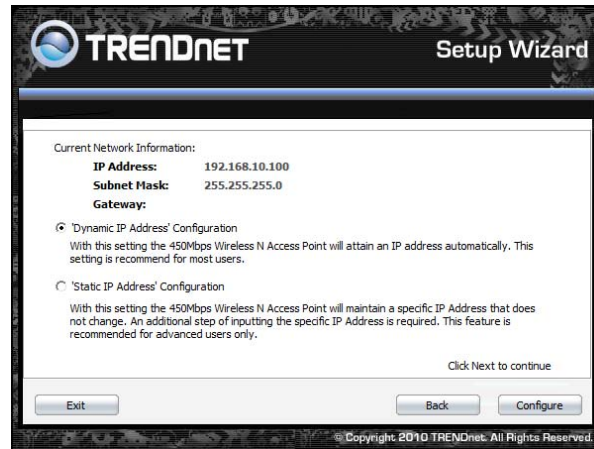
TRENDNET

Setup Wizard

Current Network Information:

| IP Address: | 192.168.10.100 |
|---|---|
| Subnet Mask: | 255.255.255.0 |
| Gateway: | |

'Dynamic IP Address' Configuration

With this setting the 450Mbps Wireless N Access Point will attain an IP address automatically. This setting is recommend for most users.

'Static IP Address' Configuration

With this setting the 450Mbps Wireless N Access Point will maintain a specific IP Address that does not change. An additional step of inputting the specific IP Address is required. This feature is recommended for advanced users only.

Click Next to continue

Exit

Back

Configure

© Copyright 2010 TRENDnet. All Rights Reserved.